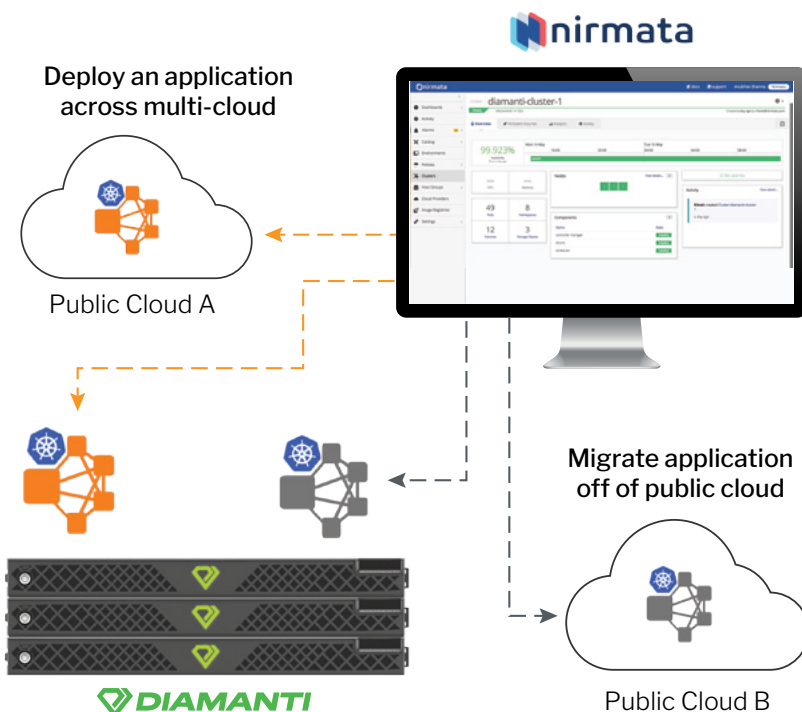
nirmata

Deploy an application across multi-cloud

Public Cloud A

nirmata

diamanti-cluster-1

Dashboards
Activity
Alarms
Catalog
Environments
Policies
Clusters
Host Groups
Cloud Providers
Image Registries
Settings

99.923%

49

8

12

3

Nodes

Components

Activity

Migrate application off of public cloud

Public Cloud B

DIAMANTI